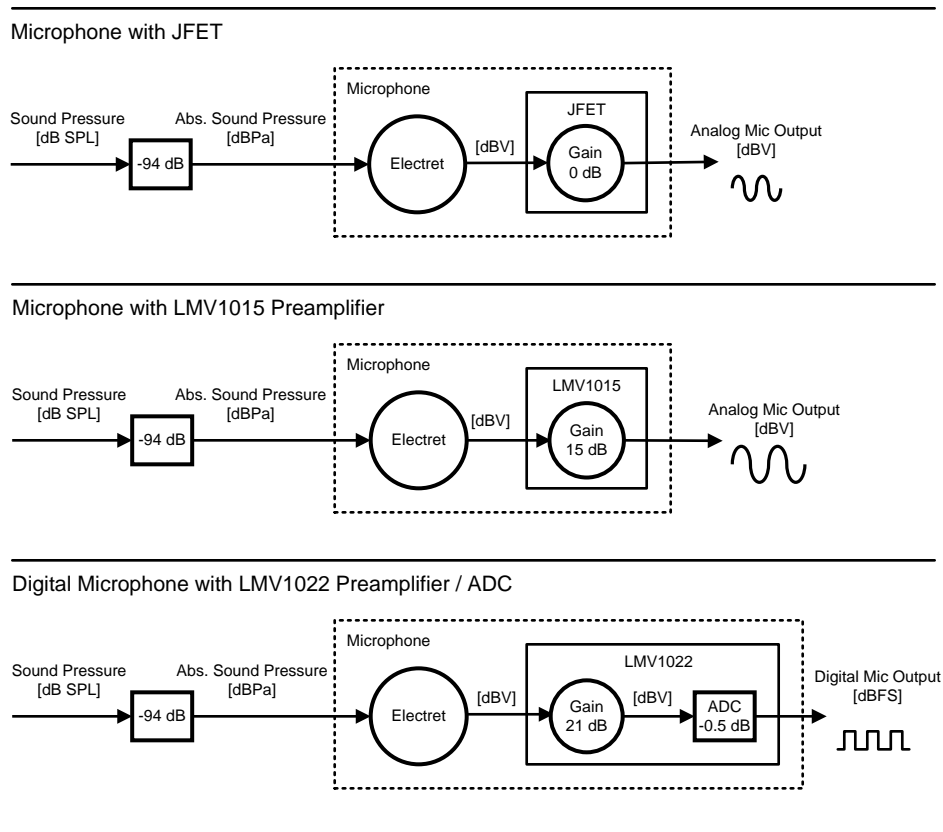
Microphone with JFET

Microphone

Sound Pressure
[dB SPL]

-94 dB

Abs. Sound Pressure
[dBPa]

Electret

[dBV]

JFET

Gain
0 dB

Analog Mic Output
[dBV]

Microphone with LMV1015 Preamplifier

Microphone

Sound Pressure
[dB SPL]

-94 dB

Abs. Sound Pressure
[dBPa]

Electret

[dBV]

LMV1015

Gain
15 dB

Analog Mic Output
[dBV]

Digital Microphone with LMV1022 Preamplifier / ADC

Microphone

Sound Pressure
[dB SPL]

-94 dB

Abs. Sound Pressure
[dBPa]

Electret

[dBV]

LMV1022

Gain
21 dB

[dBV]

ADC
-0.5 dB

Digital Mic Output
[dBFS]